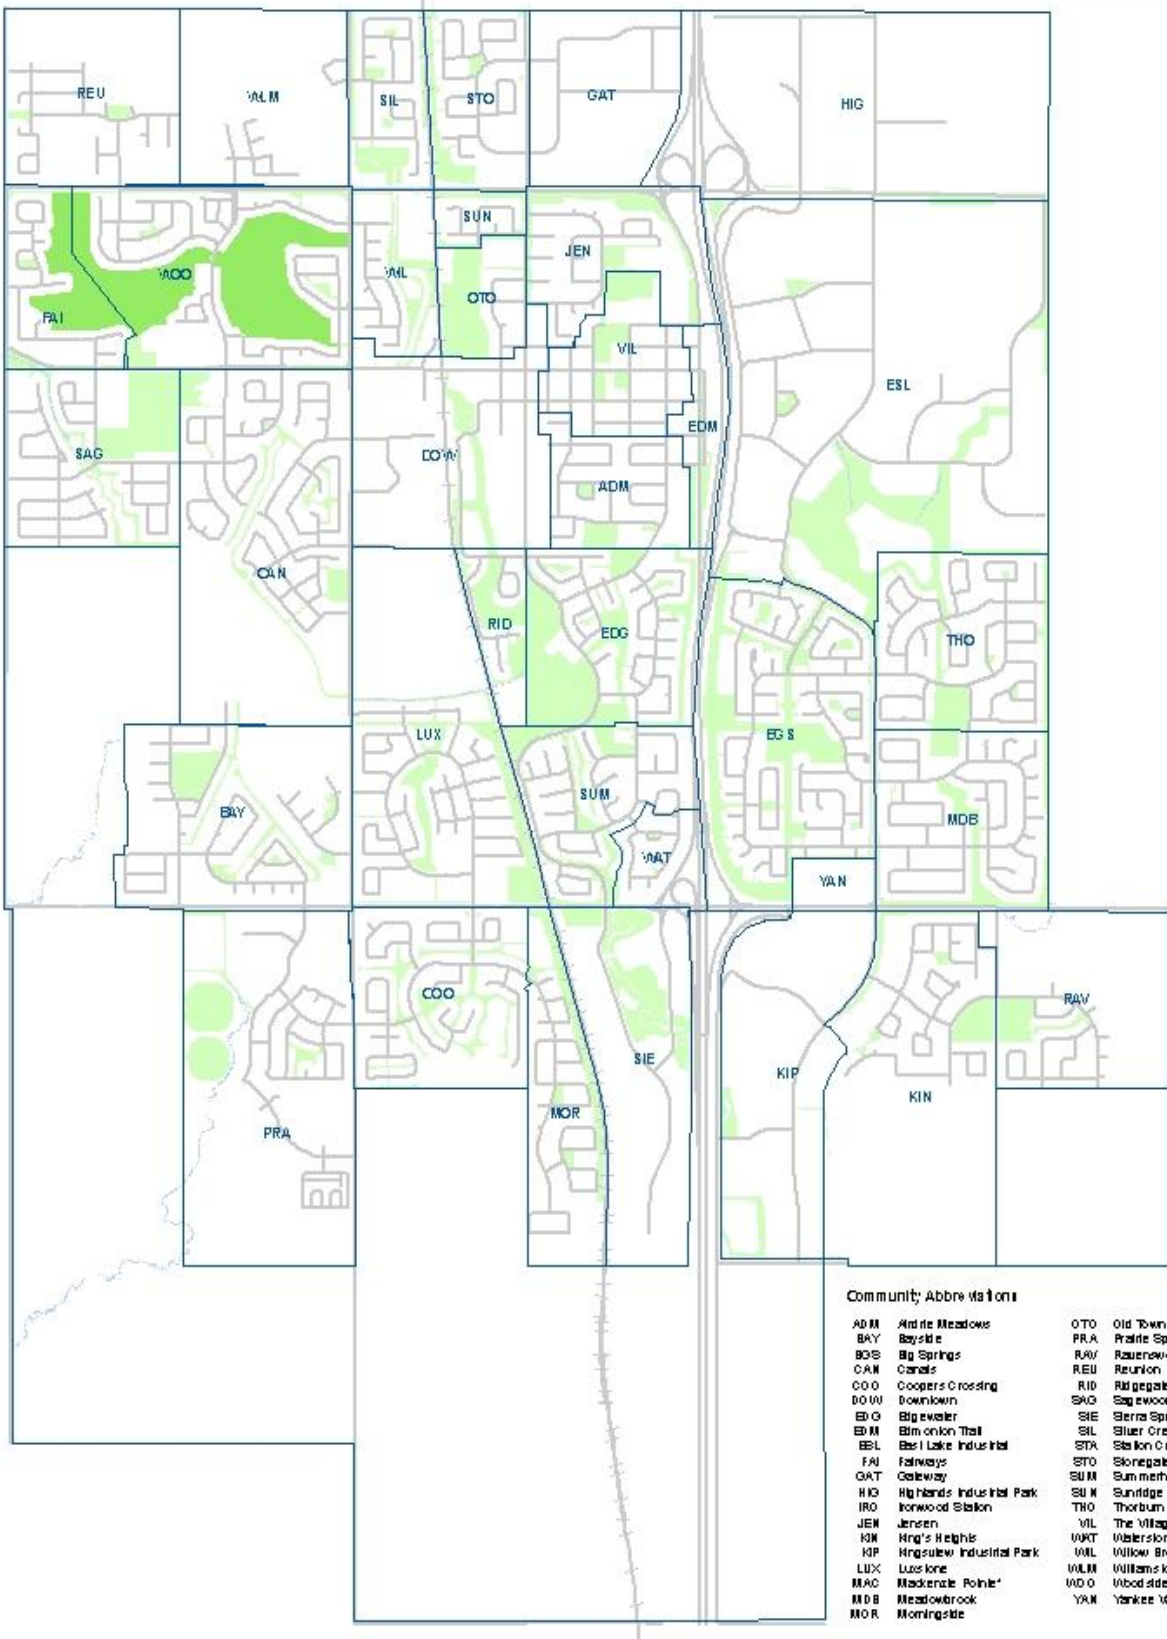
REU
WLM
SIL
STO
GAT
HIG
SUN
JEN
WOO
WIL
OTO
FAI
VIL
ESL
EDM
SAG
DOW
ADM
CAN
RID
EDG
THO
LUX
EGS
BAY
SUM
MDB
WAT
YAN
COO
RAV
SIE
KIP
KIN
MOR
PRA

Community Abbreviations

| | | | |
|---|---|---|---|
| ADM | Airdrie Meadows | OTO | Old Town |
| BAY | Bayside | PRA | Prairie Sp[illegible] |
| BGS | Big Springs | RAV | Ravenswo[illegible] |
| CAN | Canals | REU | Reunion |
| COO | Coopers Crossing | RID | Ridgegate |
| DOW | Downtown | SAG | Sagewood |
| EDG | Edgewater | SIE | Sierra Spr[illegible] |
| EDM | Edmonton Trail | SIL | Silver Cre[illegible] |
| ESL | East Lake Industrial | STA | Station C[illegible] |
| FAI | Fairways | STO | Stonegate |
| GAT | Gateway | SUM | Summerh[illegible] |
| HIG | Highlands Industrial Park | SUN | Sunridge |
| IRO | Ironwood Station | THO | Thorburn |
| JEN | Jensen | VIL | The Villag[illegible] |
| KIN | King's Heights | WAT | Waterston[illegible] |
| KIP | Kingsview Industrial Park | WIL | Willow Br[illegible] |
| LUX | Luxstone | WLM | Williams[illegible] |
| MAC | Mackenzie Pointe* | WOO | Woodside |
| MDB | Meadowbrook | YAN | Yankee V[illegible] |
| MOR | Morningside | | |